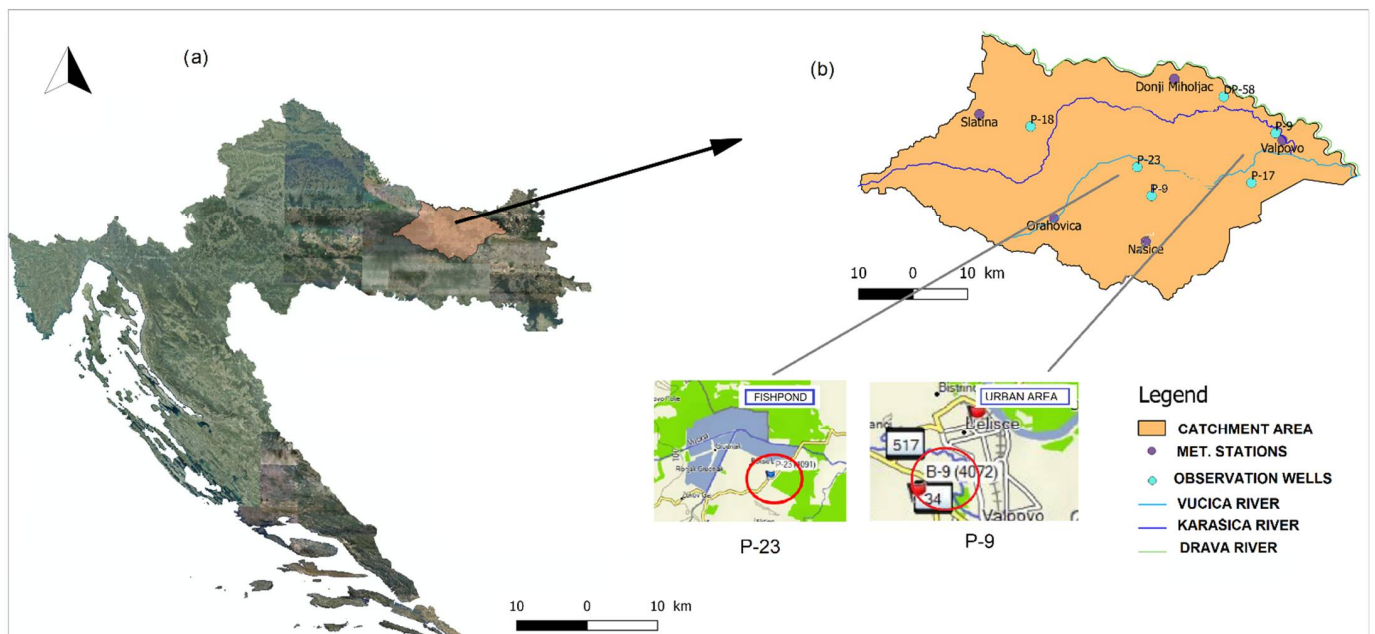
(a)

(b)

Donji Miholjac
DP-58
Slatina
P-18
P-9
Valpovo
P-23
P-17
P-9
Orahovica
Našice

10 0 10 km

FISHPOND
P-23 (4091)
P-23

URBAN AREA
Bistrinci
Belišće
517
B-9 (4072)
34
Valpovo
P-9

Legend
CATCHMENT AREA
MET. STATIONS
OBSERVATION WELLS
VUCICA RIVER
KARASICA RIVER
DRAVA RIVER

10 0 10 km